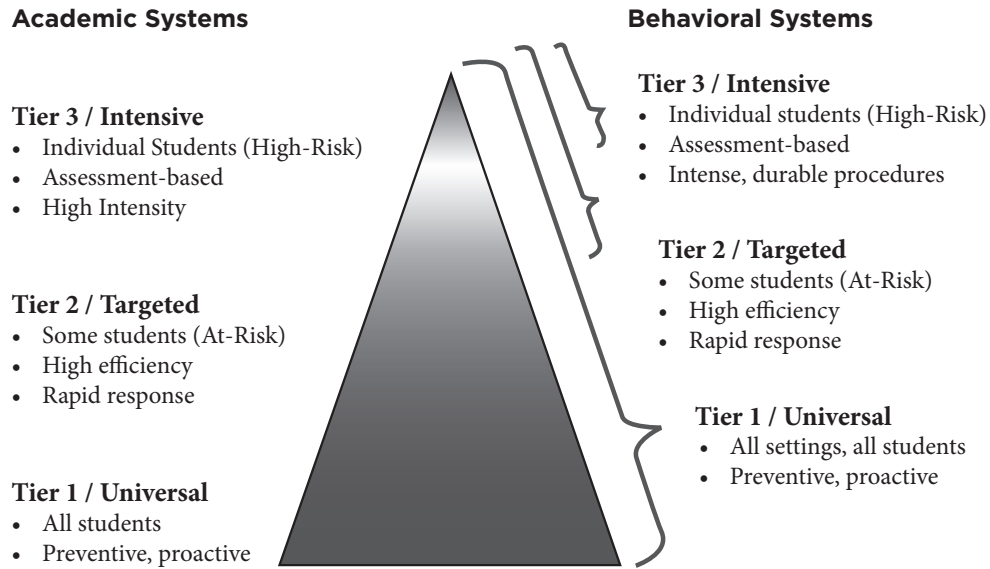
Academic Systems

Tier 3 / Intensive
- Individual Students (High-Risk)
- Assessment-based
- High Intensity

Tier 2 / Targeted
- Some students (At-Risk)
- High efficiency
- Rapid response

Tier 1 / Universal
- All students
- Preventive, proactive

Behavioral Systems

Tier 3 / Intensive
- Individual students (High-Risk)
- Assessment-based
- Intense, durable procedures

Tier 2 / Targeted
- Some students (At-Risk)
- High efficiency
- Rapid response

Tier 1 / Universal
- All settings, all students
- Preventive, proactive